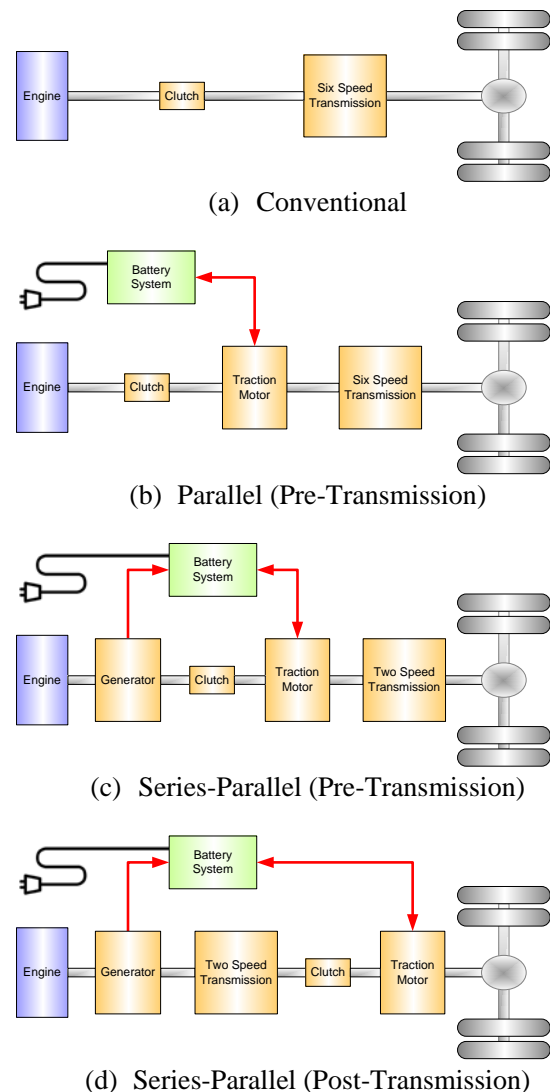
Engine

Clutch

Six Speed Transmission

(a) Conventional

Battery System

Engine

Clutch

Traction Motor

Six Speed Transmission

(b) Parallel (Pre-Transmission)

Battery System

Engine

Generator

Clutch

Traction Motor

Two Speed Transmission

(c) Series-Parallel (Pre-Transmission)

Battery System

Engine

Generator

Two Speed Transmission

Clutch

Traction Motor

(d) Series-Parallel (Post-Transmission)